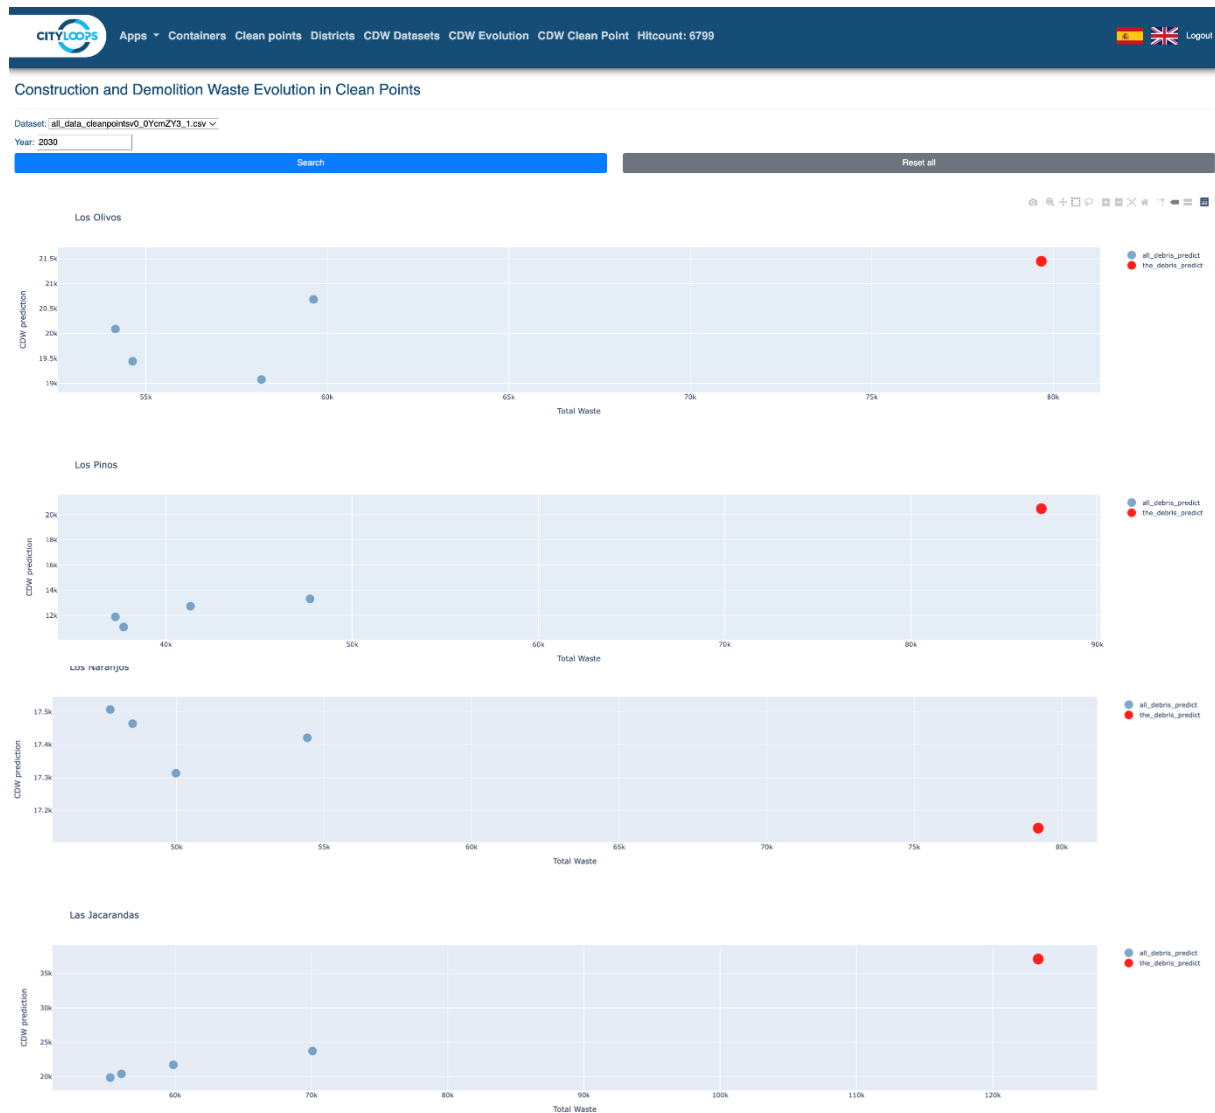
CITYLOOPS Apps ▾ Containers Clean points Districts CDW Datasets CDW Evolution CDW Clean Point Hitcount: 6799 Logout

Construction and Demolition Waste Evolution in Clean Points

Dataset: all_data_cleanpointsv0_0YcmZY3_1.csv

Year: 2030

Search

Reset all

Los Olivos

CDW prediction

21.5k
21k
20.5k
20k
19.5k
19k

55k 60k 65k 70k 75k 80k

Total Waste

all_debris_predict
the_debris_predict

Los Pinos

CDW prediction

20k
18k
16k
14k
12k

40k 50k 60k 70k 80k 90k

Total Waste

all_debris_predict
the_debris_predict

Los Naranjos

CDW prediction

17.5k
17.4k
17.3k
17.2k

50k 55k 60k 65k 70k 75k 80k

Total Waste

all_debris_predict
the_debris_predict

Las Jacarandas

CDW prediction

35k
30k
25k
20k

60k 70k 80k 90k 100k 110k 120k

Total Waste

all_debris_predict
the_debris_predict